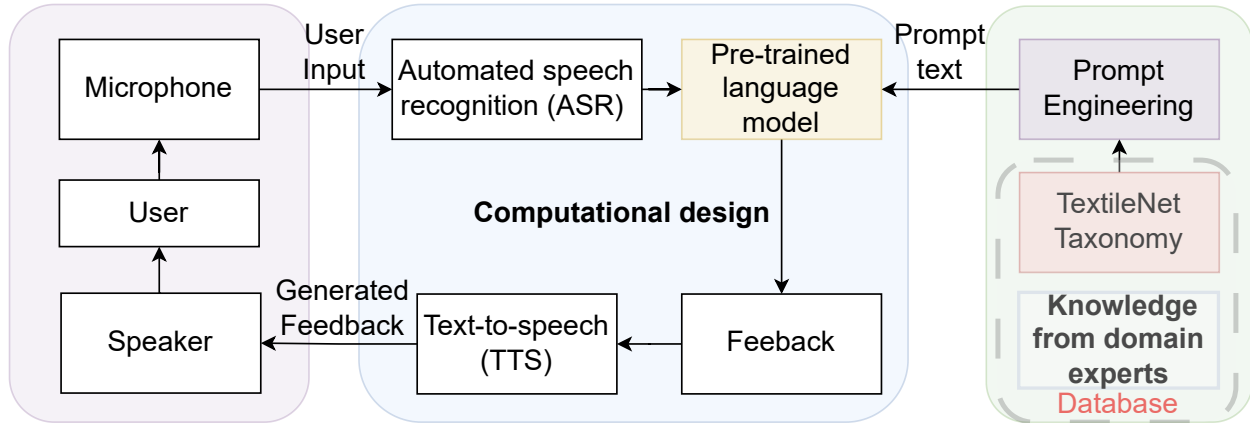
Microphone

User Input

Automated speech recognition (ASR)

Pre-trained language model

Prompt text

Prompt Engineering

User

Computational design

TextileNet Taxonomy

Speaker

Generated Feedback

Text-to-speech (TTS)

Feeback

Knowledge from domain experts

Database